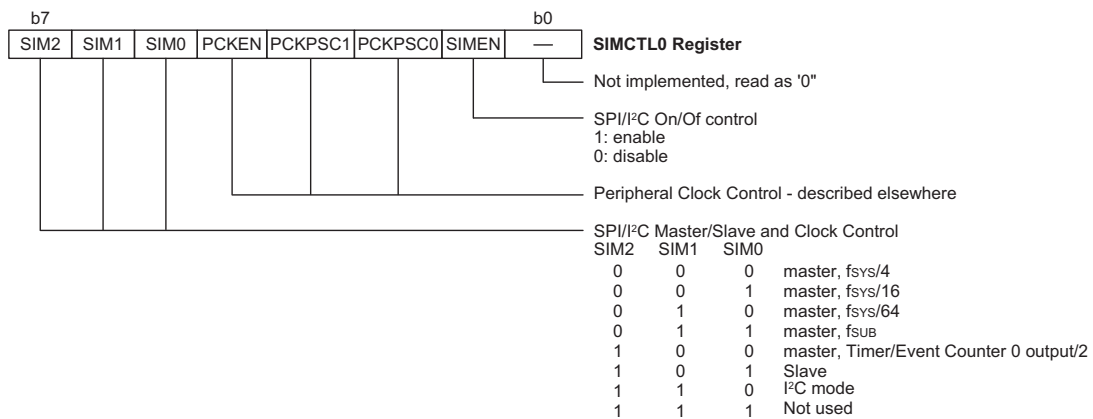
b7 b0

| SIM2 | SIM1 | SIM0 | PCKEN | PCKPSC1 | PCKPSC0 | SIMEN | — |
|---|---|---|---|---|---|---|---|

SIMCTL0 Register

Not implemented, read as '0"

SPI/I²C On/Of control
1: enable
0: disable

Peripheral Clock Control - described elsewhere

SPI/I²C Master/Slave and Clock Control

| SIM2 | SIM1 | SIM0 | |
|---|---|---|---|
| 0 | 0 | 0 | master, $f_{SYS}/4$ |
| 0 | 0 | 1 | master, $f_{SYS}/16$ |
| 0 | 1 | 0 | master, $f_{SYS}/64$ |
| 0 | 1 | 1 | master, $f_{SUB}$ |
| 1 | 0 | 0 | master, Timer/Event Counter 0 output/2 |
| 1 | 0 | 1 | Slave |
| 1 | 1 | 0 | I²C mode |
| 1 | 1 | 1 | Not used |